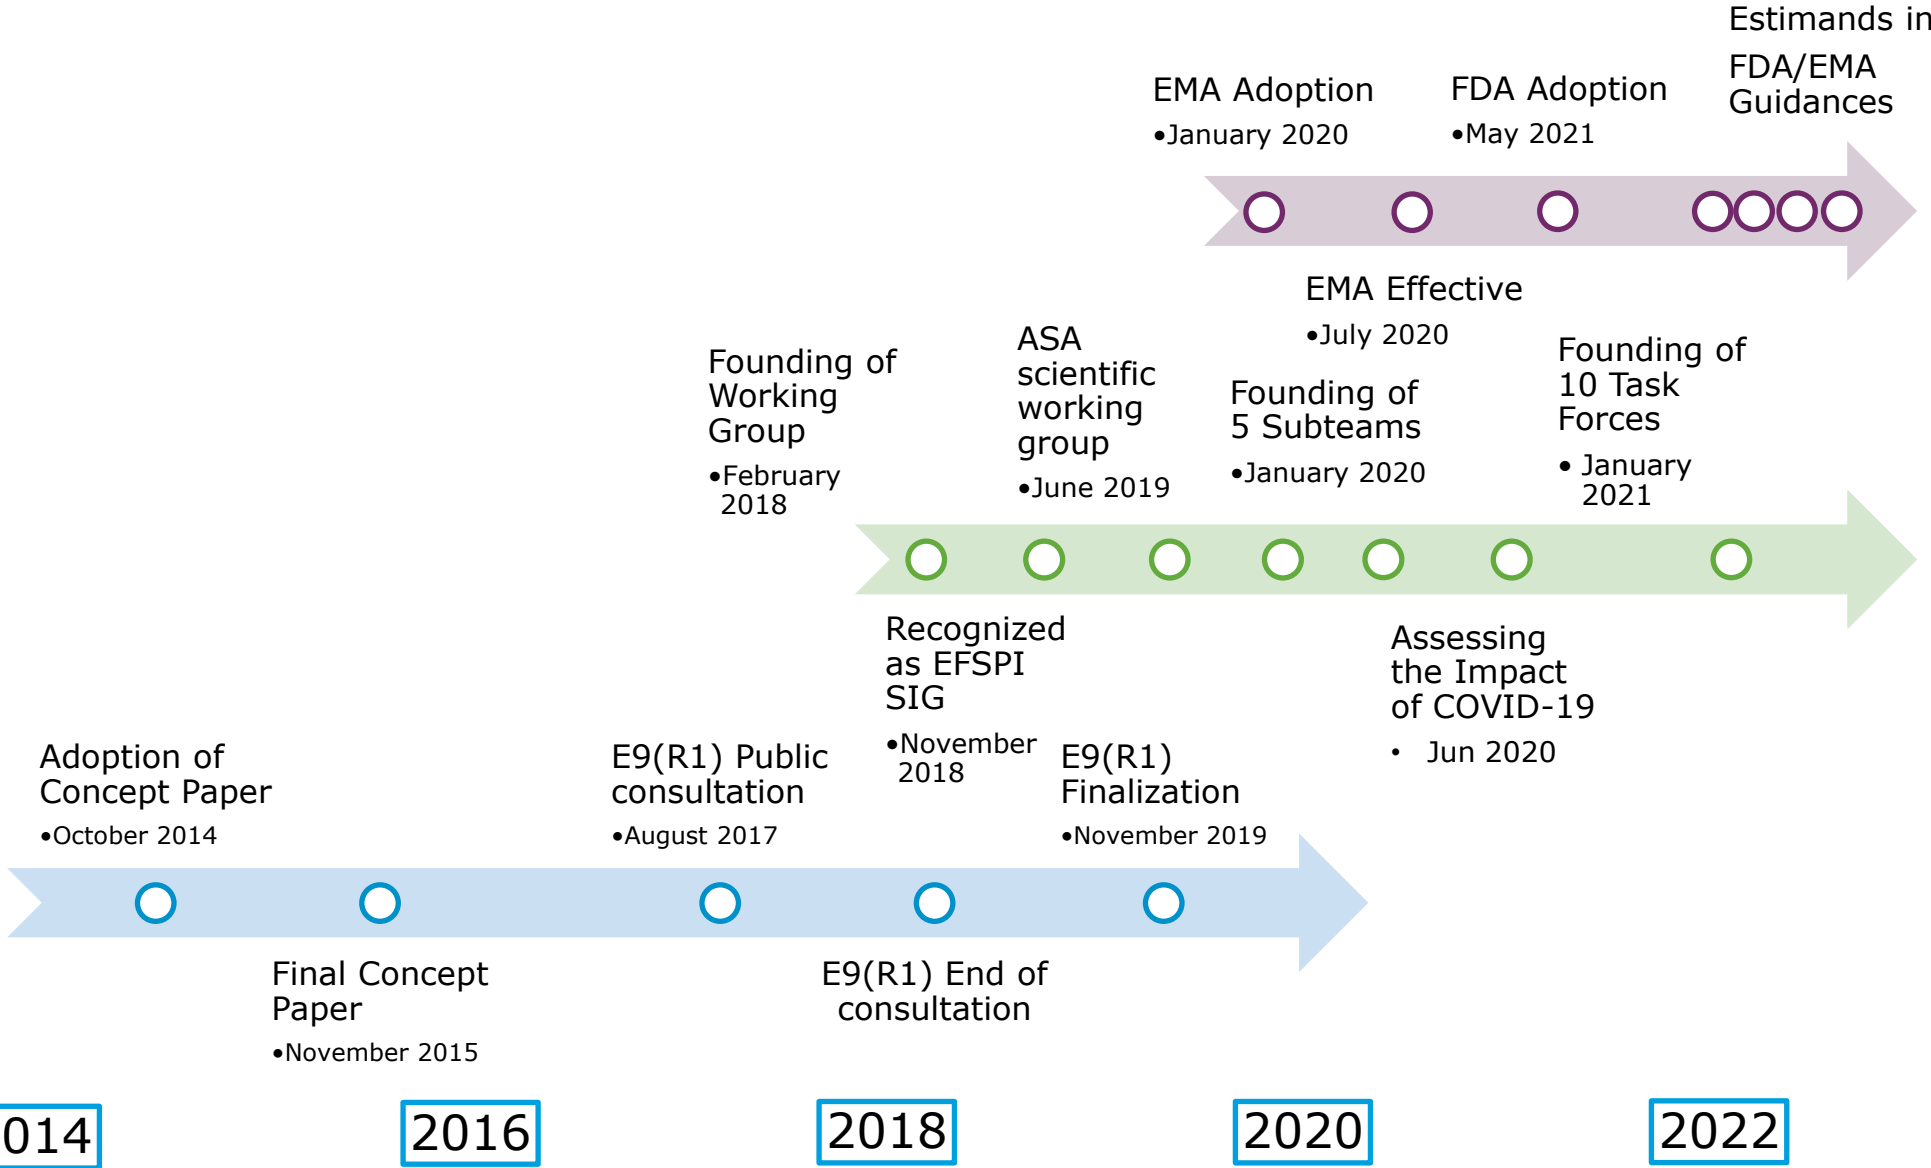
Estimands in FDA/EMA Guidances

EMA Adoption
•January 2020

FDA Adoption
•May 2021

EMA Effective
•July 2020

Founding of Working Group
•February 2018

ASA scientific working group
•June 2019

Founding of 5 Subteams
•January 2020

Founding of 10 Task Forces
• January 2021

Recognized as EFSPI SIG
•November 2018

Assessing the Impact of COVID-19
• Jun 2020

Adoption of Concept Paper
•October 2014

E9(R1) Public consultation
•August 2017

E9(R1) Finalization
•November 2019

Final Concept Paper
•November 2015

E9(R1) End of consultation

014

2016

2018

2020

2022